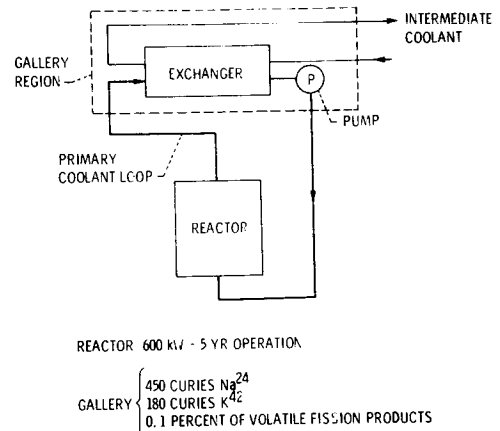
INTERMEDIATE COOLANT

GALLERY REGION

EXCHANGER

P

PUMP

PRIMARY COOLANT LCOP

REACTOR

REACTOR 600 kW - 5 YR OPERATION

GALLERY
450 CURIES $Na^{24}$
180 CURIES $K^{42}$
0.1 PERCENT OF VOLATILE FISSION PRODUCTS